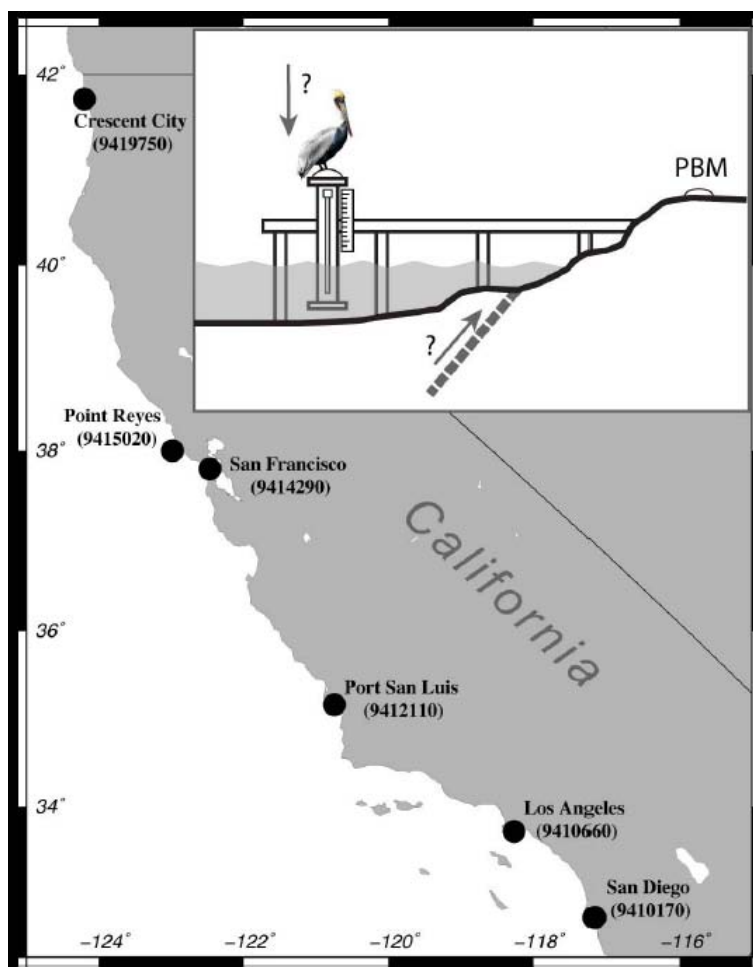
42°

Crescent City
(9419750)

?

PBM

40°

?

Point Reyes
(9415020)

38°

San Francisco
(9414290)

California

36°

Port San Luis
(9412110)

34°

Los Angeles
(9410660)

San Diego
(9410170)

−124°
−122°
−120°
−118°
−116°